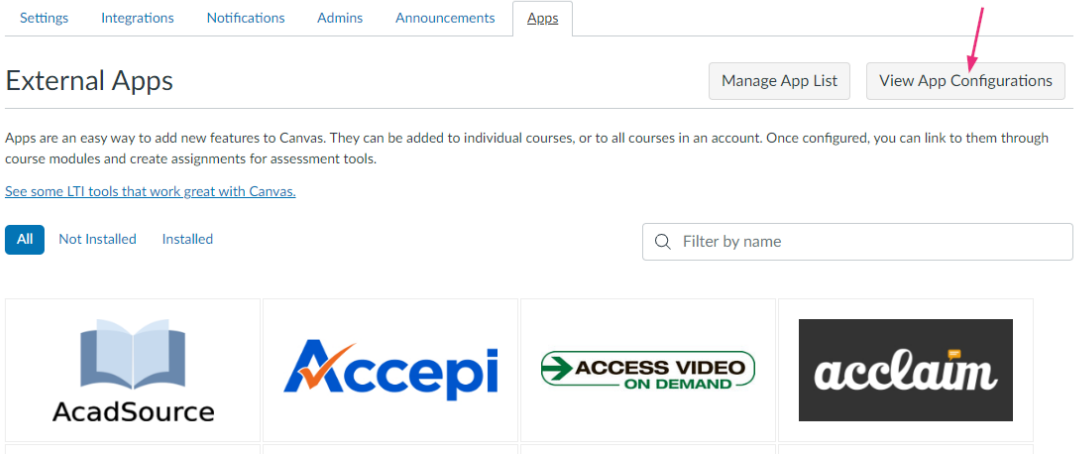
Settings Integrations Notifications Admins Announcements Apps

External Apps

Manage App List View App Configurations

Apps are an easy way to add new features to Canvas. They can be added to individual courses, or to all courses in an account. Once configured, you can link to them through course modules and create assignments for assessment tools.

See some LTI tools that work great with Canvas.

All Not Installed Installed

Filter by name

AcadSource

Accepi

ACCESS VIDEO ON DEMAND

acclaim